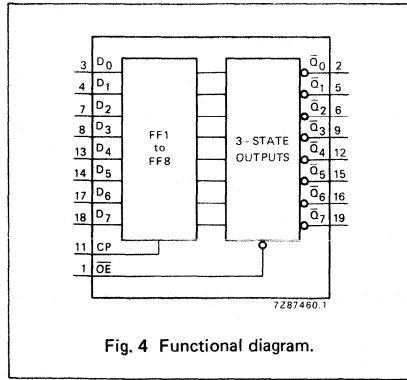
3 $D_0$
4 $D_1$
7 $D_2$
8 $D_3$
13 $D_4$
14 $D_5$
17 $D_6$
18 $D_7$
11 CP
1 $\overline{OE}$

FF1 to FF8

3-STATE OUTPUTS

$\overline{Q}_0$ 2
$\overline{Q}_1$ 5
$\overline{Q}_2$ 6
$\overline{Q}_3$ 9
$\overline{Q}_4$ 12
$\overline{Q}_5$ 15
$\overline{Q}_6$ 16
$\overline{Q}_7$ 19

7Z87460.1

Fig. 4 Functional diagram.